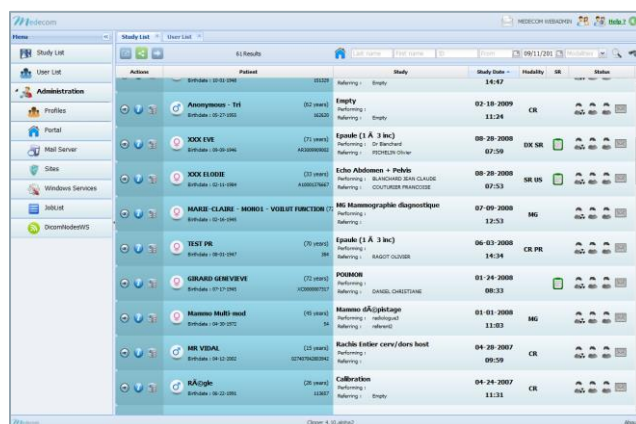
Medecom

MEDECOM WEBADMIN Help ?

Menu
Study List
User List
Administration
Profiles
Portal
Mail Server
Sites
Windows Services
JobList
DicomNodesWS

Study List User List

61 Results

Last name First name ID From 09/11/201 Modalities

| Actions | Patient | | Study | Study Date | Modality | SR | Status |
|---|---|---|---|---|---|---|---|
| | Birthdate : 10-01-1948 | 10135 | Referring : Empty | 14:47 | | | |
| | Anonymous - Tri Birthdate : 05-27-1982 | (62 years) 16260 | Empty Performing : Referring : Empty | 02-18-2009 11:24 | CR | | |
| | XXX EVE Birthdate : 09-09-1946 | (71 years) AR1000000002 | Epaule (1 Ã 3 inc) Performing : Dr Blanchard Referring : PICHELIN Olivier | 08-28-2008 07:59 | DX SR | | |
| | XXX ELODIE Birthdate : 02-11-1984 | (33 years) A1000177667 | Echo Abdomen + Pelvis Performing : BLANCHARD JEAN CLAUDE Referring : COUTURIER FRANCOISE | 08-28-2008 07:53 | SR US | | |
| | MARIE-CLAIRE - MONO1 - VOILUT FUNCTION (7 Birthdate : 02-16-1949 | | MG Mammographie diagnostique Performing : Referring : | 07-09-2008 12:53 | MG | | |
| | TEST PR Birthdate : 08-01-1947 | (70 years) 384 | Epaule (1 Ã 3 inc) Performing : Referring : BAGOT OLIVIER | 06-03-2008 14:34 | CR PR | | |
| | GIRARD GENEVIEVE Birthdate : 07-17-1945 | (72 years) XC000007357 | POUMON Performing : Referring : DANIEL CHRISTIANE | 01-24-2008 08:33 | | | |
| | Mammo Multi-mod Birthdate : 04-30-1972 | (45 years) 54 | Mammo dÃ©pistage Performing : radiologue1 Referring : referent2 | 01-01-2008 11:03 | MG | | |
| | MR VIDAL Birthdate : 04-12-2002 | (15 years) 02745764283942 | Rachis Entier cerv/dors host Performing : Referring : | 04-28-2007 09:59 | CR | | |
| | RÃ©gle Birthdate : 06-22-1991 | (26 years) 11657 | Calibration Performing : Referring : Empty | 04-24-2007 11:31 | CR | | |

Medecom Clover 4.10 alpha2 Abo